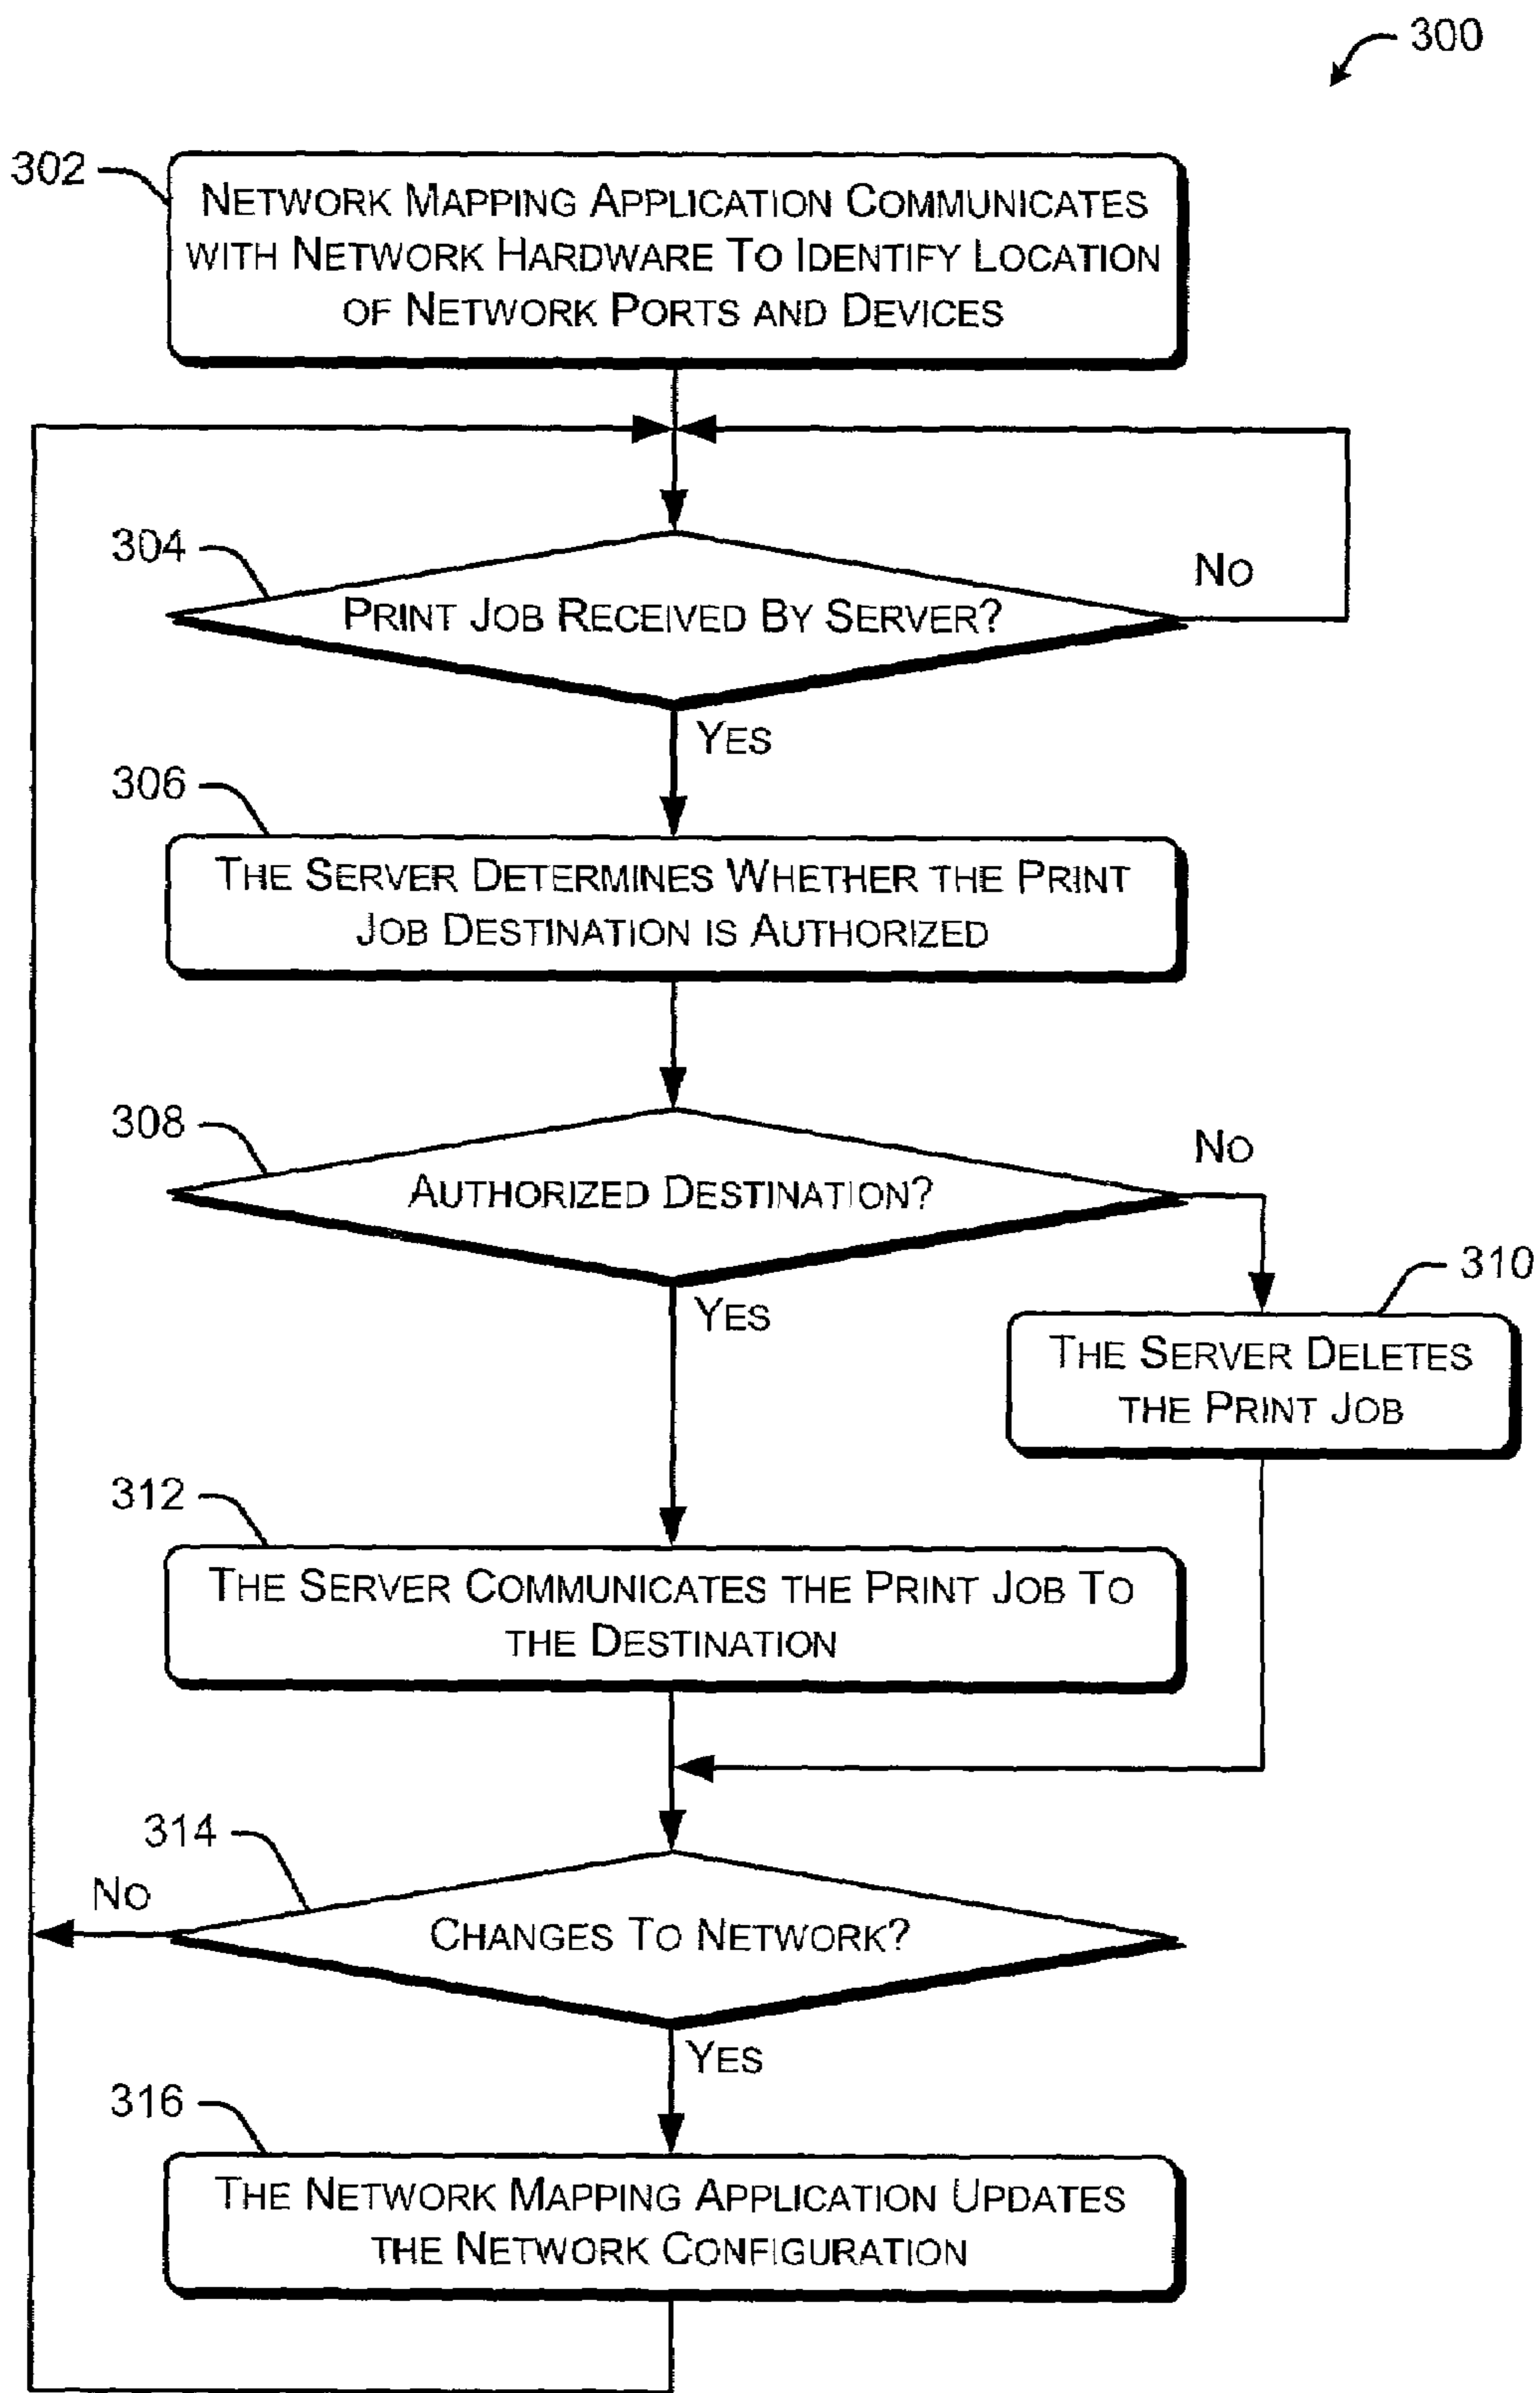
300

302

Network Mapping Application Communicates with Network Hardware To Identify Location of Network Ports and Devices

304

Print Job Received By Server?

No

Yes

306

The Server Determines Whether the Print Job Destination is Authorized

308

Authorized Destination?

No

Yes

310

The Server Deletes the Print Job

312

The Server Communicates the Print Job To the Destination

314

No

Changes To Network?

Yes

316

The Network Mapping Application Updates the Network Configuration